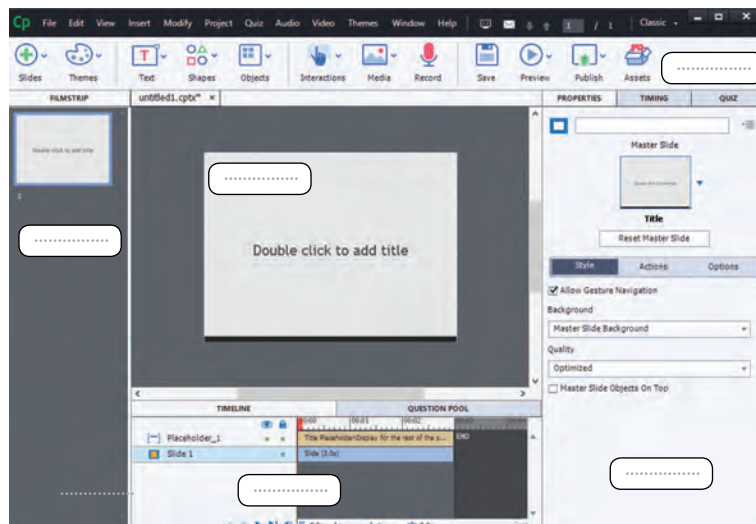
Cp File Edit View Insert Modify Project Quiz Audio Video Themes Window Help 1 / 1 Classic

Slides Themes Text Shapes Objects Interactions Media Record Save Preview Publish Assets

FILMSTRIP untitled1.cptx* ×

PROPERTIES TIMING QUIZ

Double click to add title

1

..................

..................

Double click to add title

..................

Master Slide

Title

Reset Master Slide

Style Actions Options

Allow Gesture Navigation

Background

Master Slide Background

Quality

Optimized

Master Slide Objects On Top

TIMELINE QUESTION POOL

Placeholder_1

Slide 1

00:00 00:01 00:02

Title Placeholder:Display for the rest of the s...

END

Slide (3.0s)

..................

..................

..................